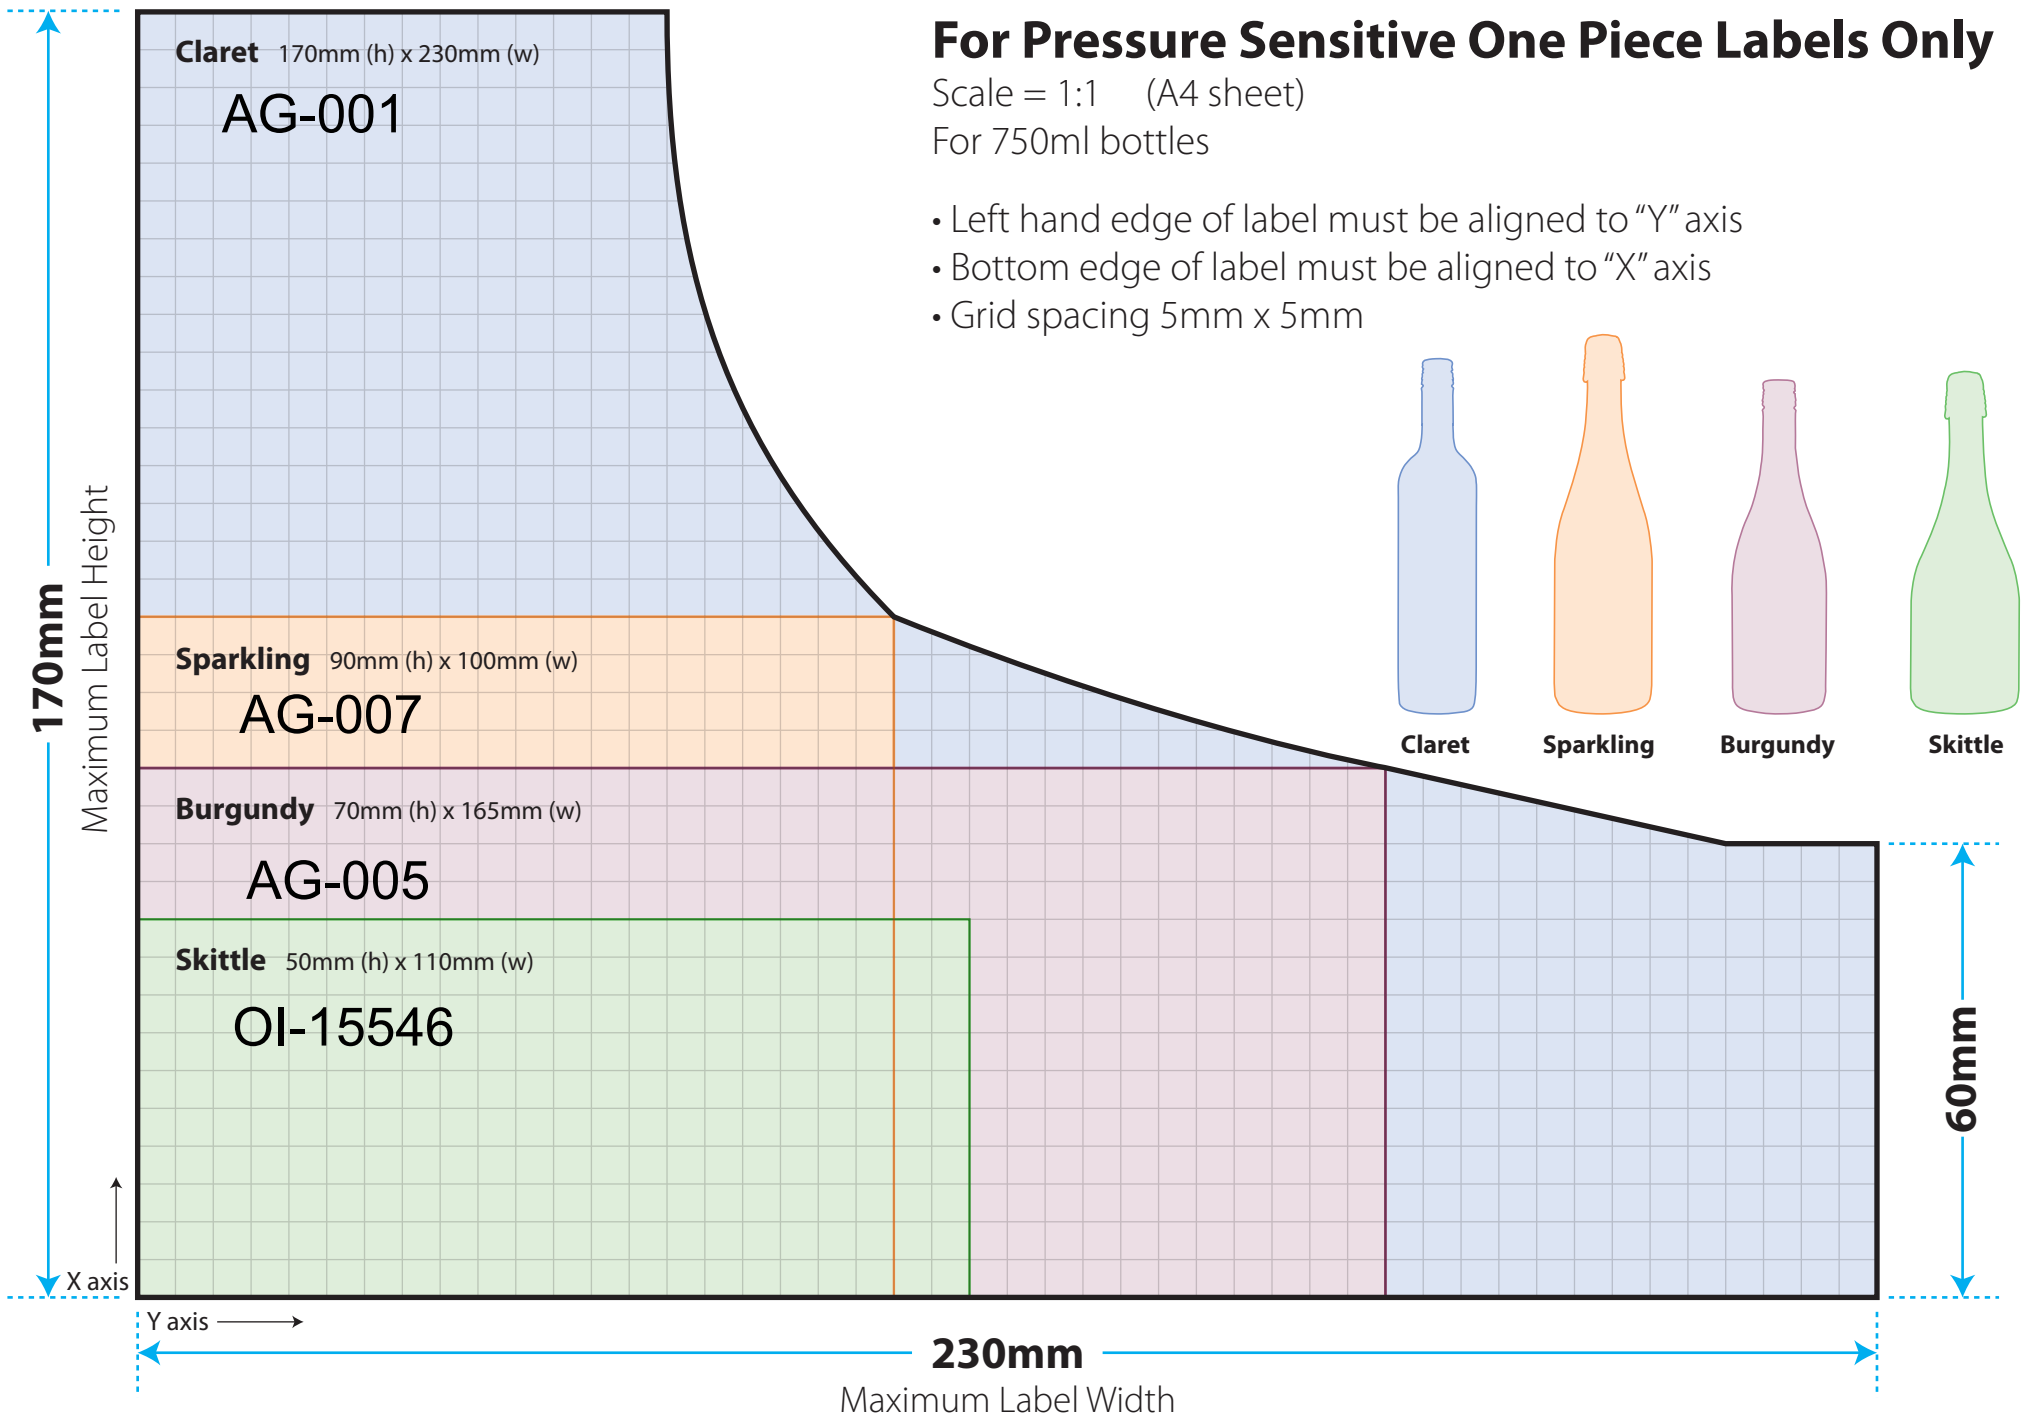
For Pressure Sensitive One Piece Labels Only
Scale = 1:1 (A4 sheet)
For 750ml bottles

• Left hand edge of label must be aligned to "Y" axis
• Bottom edge of label must be aligned to "X" axis
• Grid spacing 5mm x 5mm

Claret 170mm (h) x 230mm (w)
AG-001

Sparkling 90mm (h) x 100mm (w)
AG-007

Burgundy 70mm (h) x 165mm (w)
AG-005

Skittle 50mm (h) x 110mm (w)
OI-15546

Claret
Sparkling
Burgundy
Skittle

170mm
Maximum Label Height

60mm

X axis
Y axis

230mm
Maximum Label Width